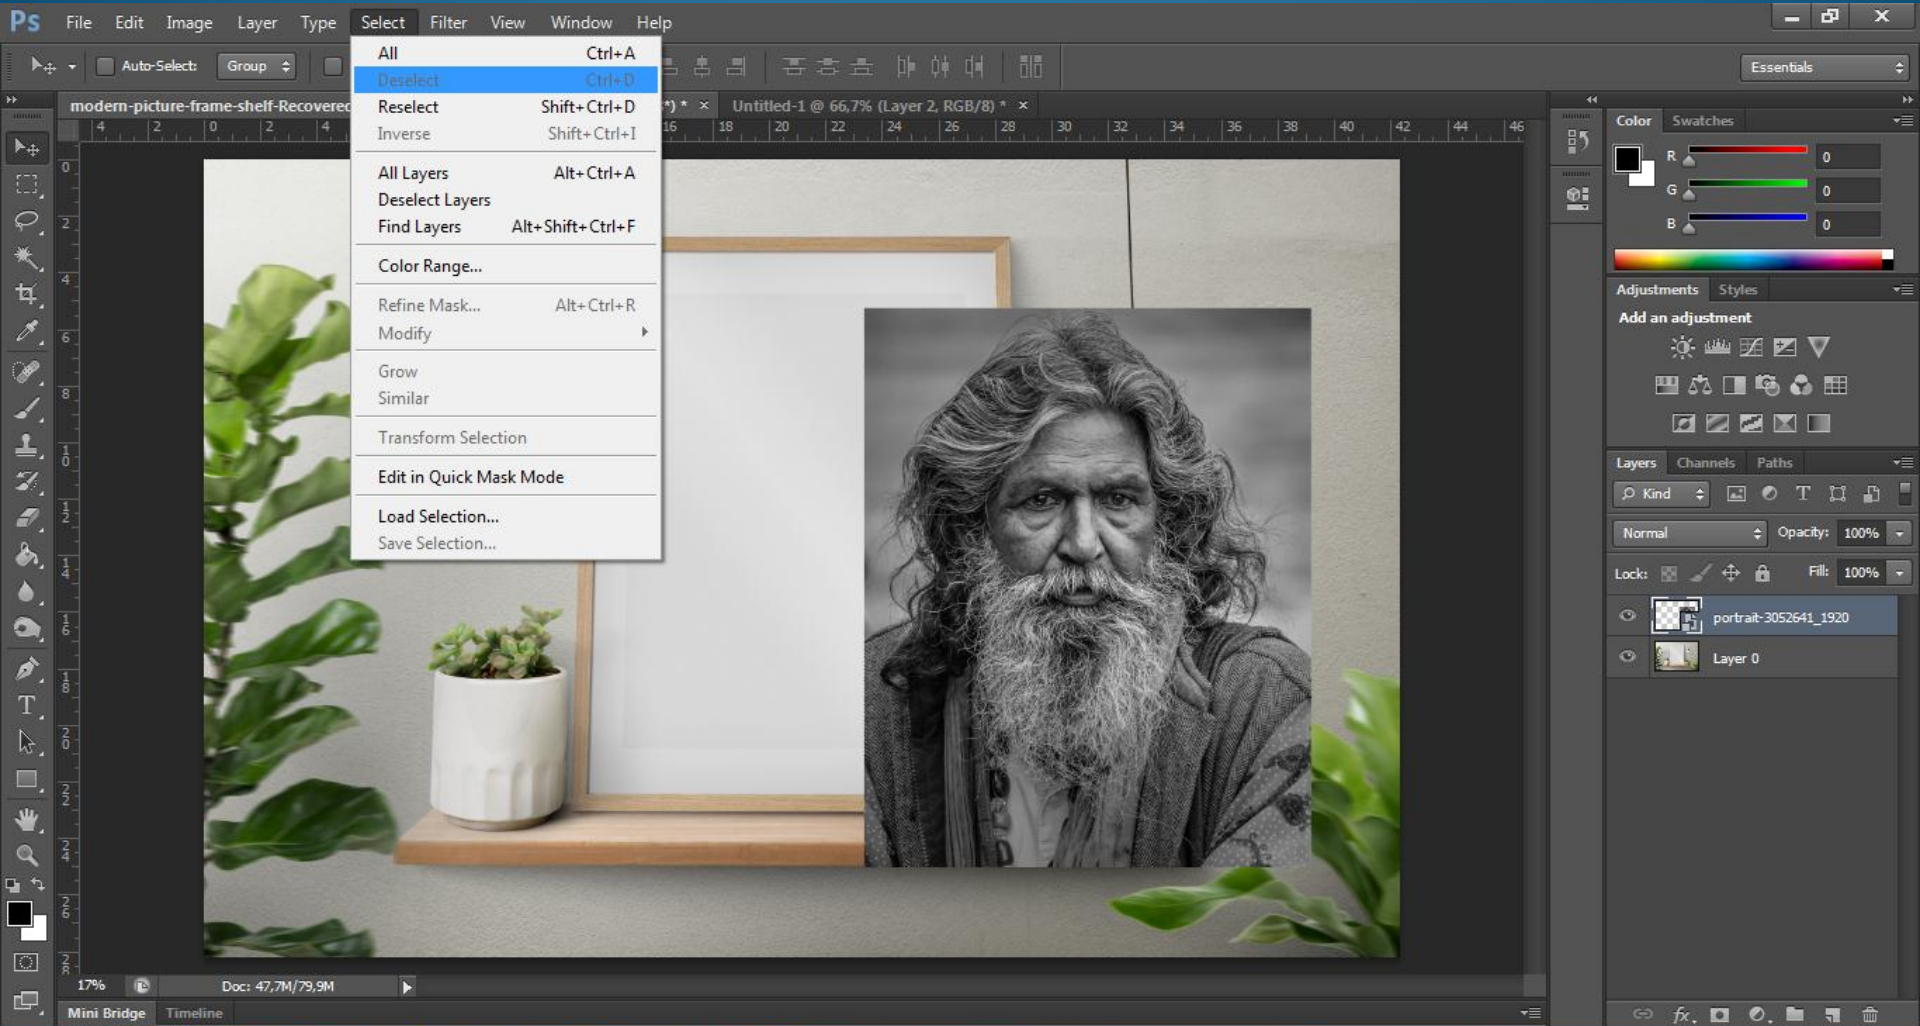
Ps File Edit Image Layer Type Select Filter View Window Help

Auto-Select: Group

Essentials

modern-picture-frame-shelf-Recovered

Untitled-1 @ 66,7% (Layer 2, RGB/8) *

| All | Ctrl+A |
|---|---|
| Deselect | Ctrl+D |
| Reselect | Shift+Ctrl+D |
| Inverse | Shift+Ctrl+I |
| All Layers | Alt+Ctrl+A |
| Deselect Layers | |
| Find Layers | Alt+Shift+Ctrl+F |
| Color Range... | |
| Refine Mask... | Alt+Ctrl+R |
| Modify | |
| Grow | |
| Similar | |
| Transform Selection | |
| Edit in Quick Mask Mode | |
| Load Selection... | |
| Save Selection... | |

Color Swatches

R 0
G 0
B 0

Adjustments Styles

Add an adjustment

Layers Channels Paths

Kind

Normal Opacity: 100%

Lock: Fill: 100%

portrait-3052641_1920

Layer 0

17% Doc: 47,7M/79,9M

Mini Bridge Timeline